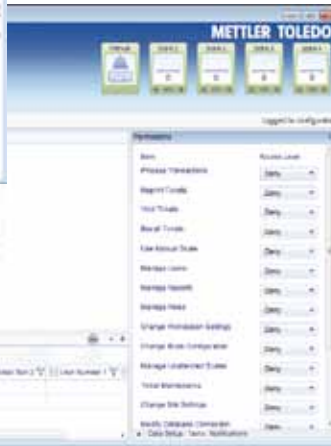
METTLER TOLEDO

Logged in: configure

Permissions

Item

Access Level

Process Transactions

Deny

Reprint Tickets

Deny

Void Tickets

Deny

Recall Tickets

Deny

Use Manual Scale

Deny

Manage Users

Deny

Manage Reports

Deny

Manage Roles

Deny

Change Workstation Settings

Deny

Change Scale Configuration

Deny

Manage Unattended Scales

Deny

Ticket Maintenance

Deny

Change Site Settings

Deny

Modify Database Connection

Deny

Data Setup Tare Notifications

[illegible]

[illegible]